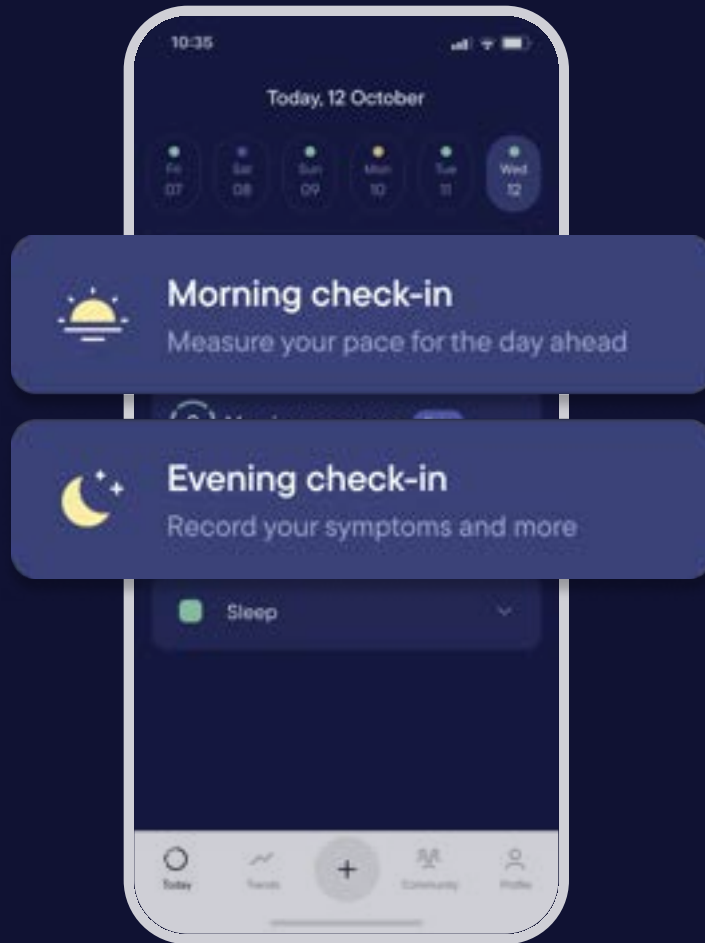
10:35

Today, 12 October

Fri 07

Sat 08

Sun 09

Mon 10

Tue 11

Wed 12

Morning check-in

Measure your pace for the day ahead

Evening check-in

Record your symptoms and more

Sleep

Today

Trends

+

Community

Profile